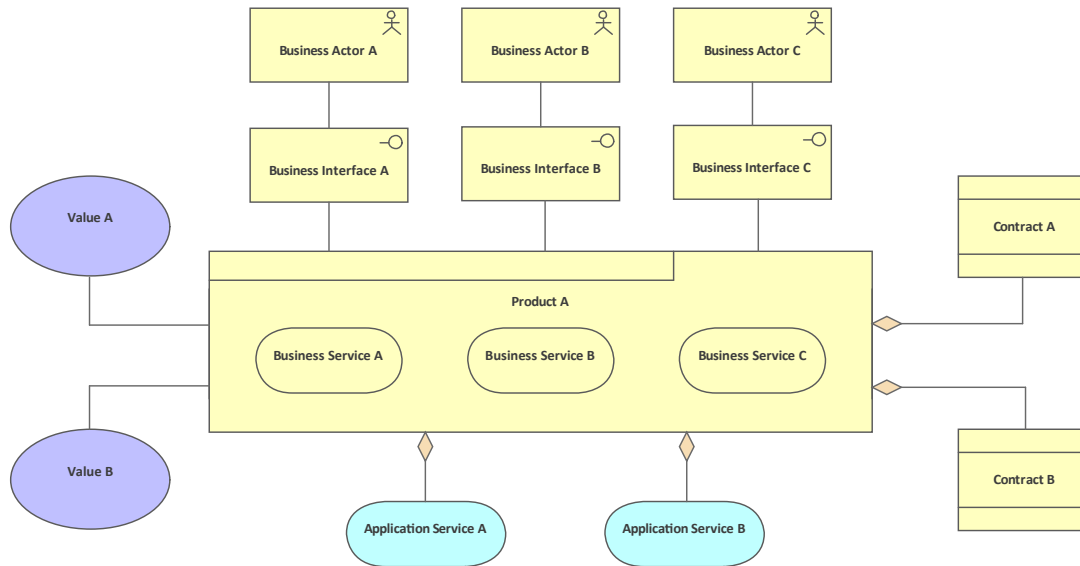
Business Actor A

Business Actor B

Business Actor C

Business Interface A

Business Interface B

Business Interface C

Value A

Contract A

Product A

Business Service A

Business Service B

Business Service C

Value B

Contract B

Application Service A

Application Service B